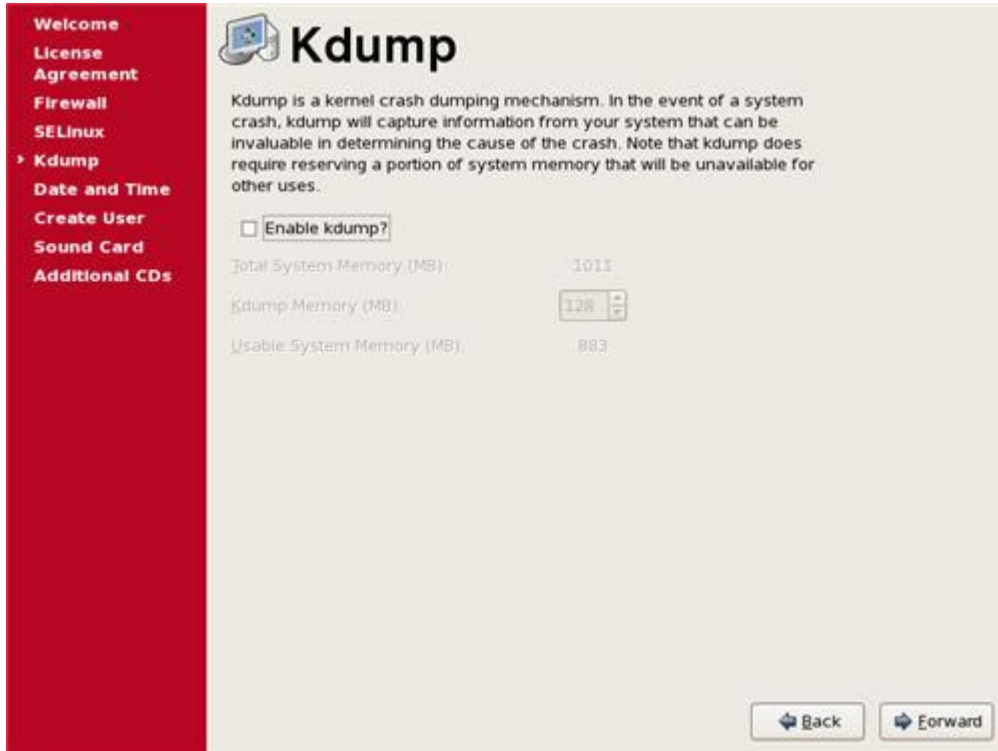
Welcome
License Agreement
Firewall
SELinux
› Kdump
Date and Time
Create User
Sound Card
Additional CDs

Kdump

Kdump is a kernel crash dumping mechanism. In the event of a system crash, kdump will capture information from your system that can be invaluable in determining the cause of the crash. Note that kdump does require reserving a portion of system memory that will be unavailable for other uses.

Enable kdump?

Total System Memory (MB): 1011

Kdump Memory (MB): 128

Usable System Memory (MB): 883

Back
Forward